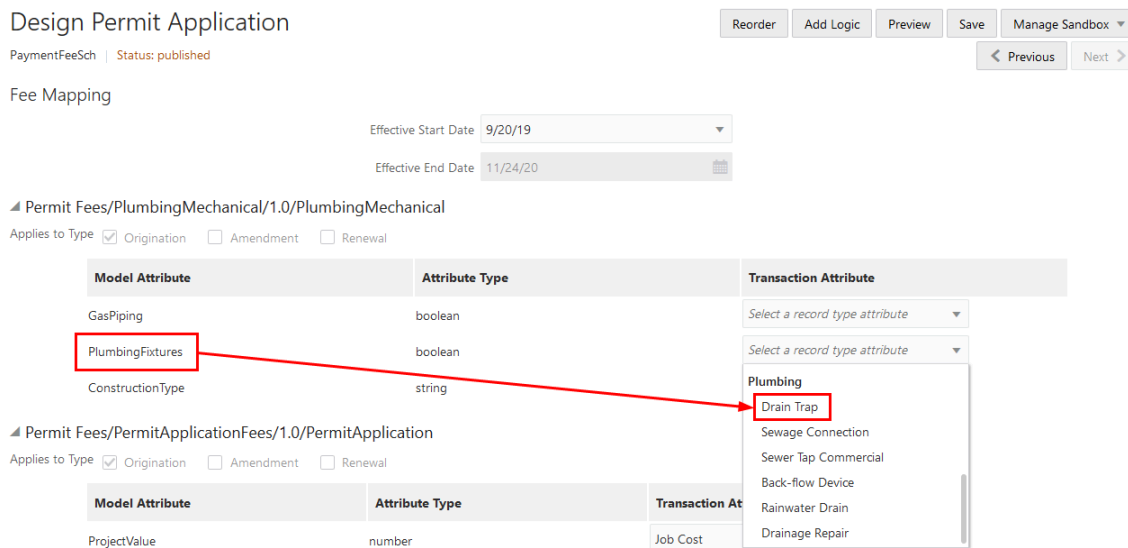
Design Permit Application

PaymentFeeSch | Status: published

Reorder Add Logic Preview Save Manage Sandbox

Previous Next

Fee Mapping

Effective Start Date 9/20/19

Effective End Date 11/24/20

Permit Fees/PlumbingMechanical/1.0/PlumbingMechanical

Applies to Type Origination Amendment Renewal

| Model Attribute | Attribute Type | Transaction Attribute |
|---|---|---|
| GasPiping | boolean | Select a record type attribute |
| PlumbingFixtures | boolean | Select a record type attribute |
| ConstructionType | string | |

Plumbing
Drain Trap
Sewage Connection
Sewer Tap Commercial
Back-flow Device
Rainwater Drain
Drainage Repair

Permit Fees/PermitApplicationFees/1.0/PermitApplication

Applies to Type Origination Amendment Renewal

| Model Attribute | Attribute Type | Transaction At |
|---|---|---|
| ProjectValue | number | Job Cost |